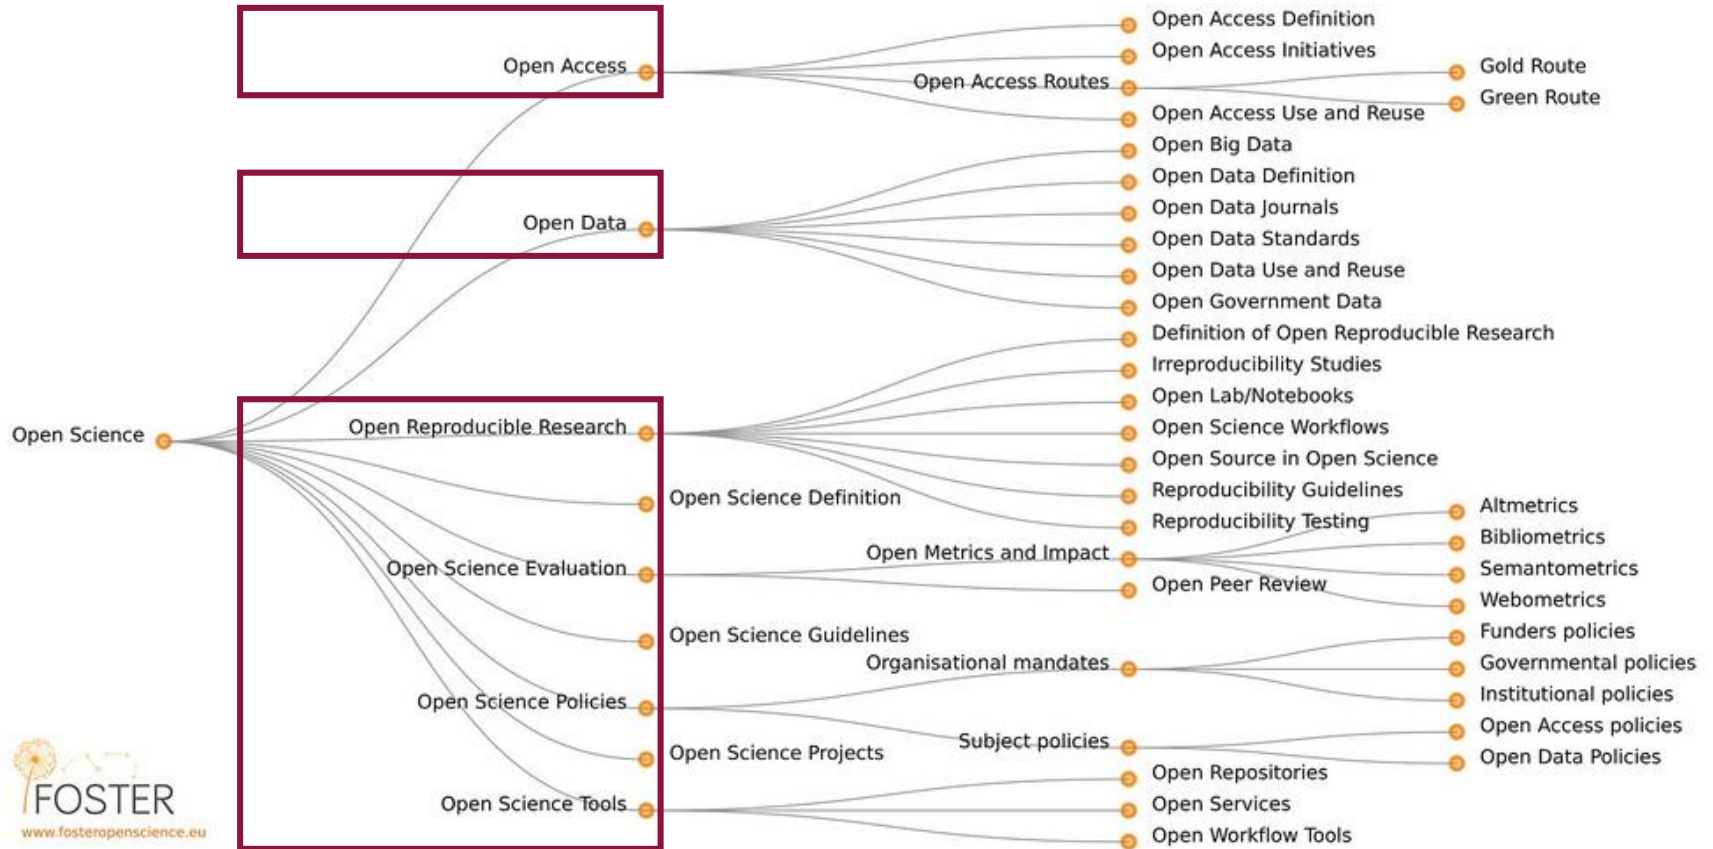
Open Access
Open Access Definition
Open Access Initiatives
Open Access Routes
Gold Route
Green Route
Open Access Use and Reuse
Open Data
Open Big Data
Open Data Definition
Open Data Journals
Open Data Standards
Open Data Use and Reuse
Open Government Data
Open Science
Open Reproducible Research
Definition of Open Reproducible Research
Irreproducibility Studies
Open Lab/Notebooks
Open Science Workflows
Open Source in Open Science
Reproducibility Guidelines
Reproducibility Testing
Open Science Definition
Open Science Evaluation
Open Metrics and Impact
Altmetrics
Bibliometrics
Semantometrics
Webometrics
Open Peer Review
Open Science Guidelines
Open Science Policies
Organisational mandates
Funders policies
Governmental policies
Institutional policies
Subject policies
Open Access policies
Open Data Policies
Open Science Projects
Open Science Tools
Open Repositories
Open Services
Open Workflow Tools
FOSTER
www.fosteropenscience.eu